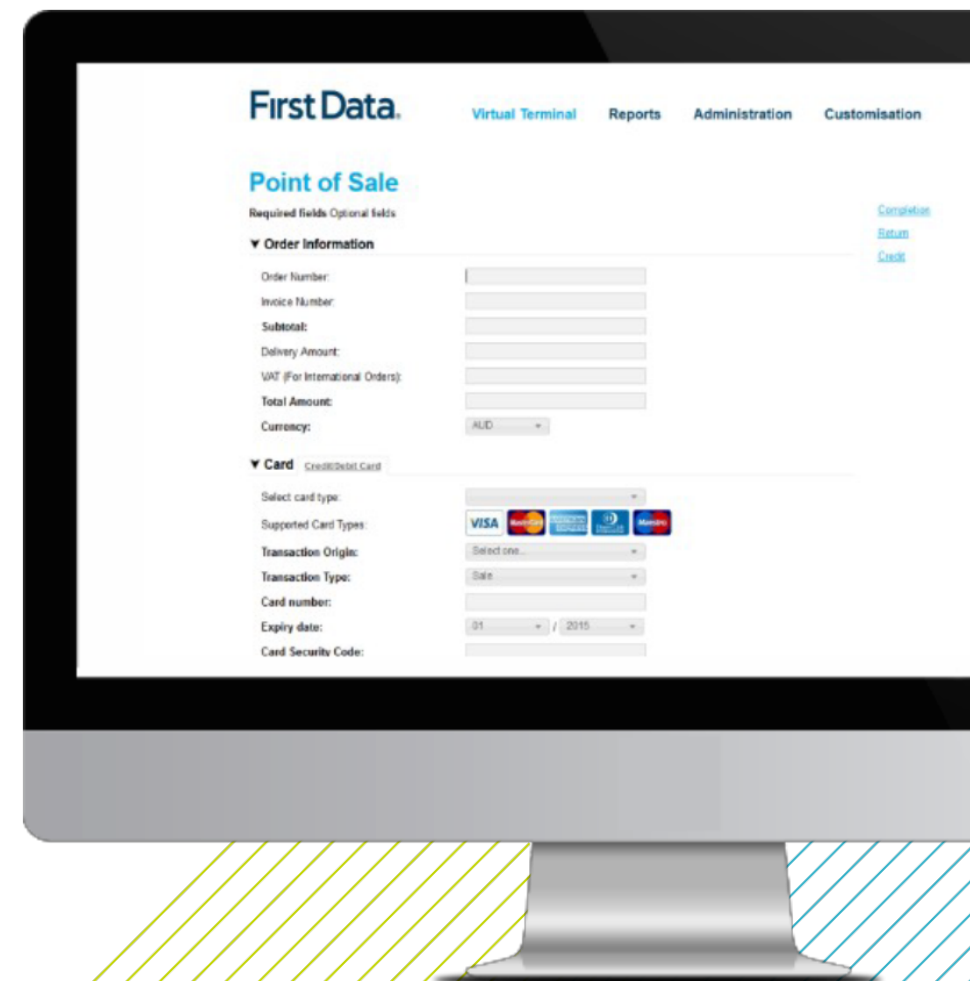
First Data.

Virtual Terminal Reports Administration Customisation

Point of Sale

Required fields Optional fields

Completion
Return
Credit

▼ Order Information

Order Number:
Invoice Number:
Subtotal:
Delivery Amount:
VAT (For International Orders):
Total Amount:
Currency: AUD

▼ Card Credit/Debit Card

Select card type:
Supported Card Types: VISA MasterCard American Express Diners Club Maestro
Transaction Origin: Select one...
Transaction Type: Sale
Card number:
Expiry date: 01 / 2015
Card Security Code: